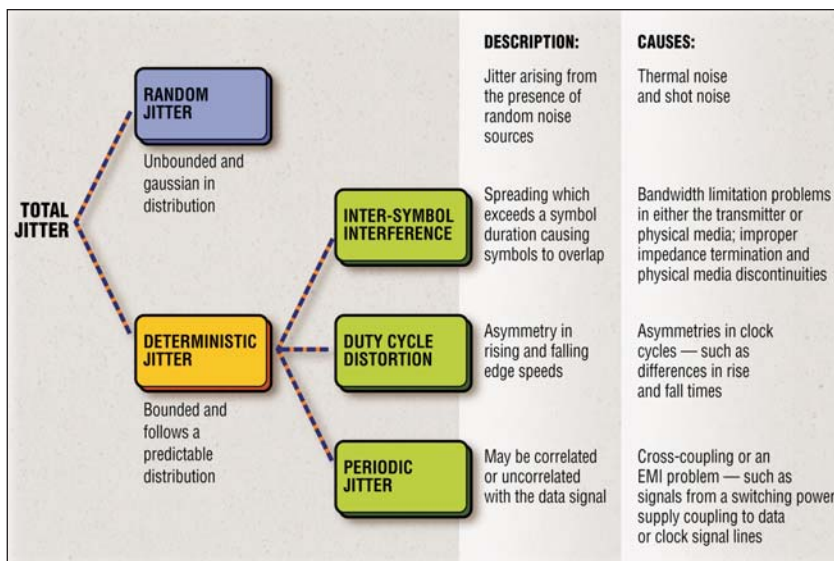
TOTAL JITTER

RANDOM JITTER

Unbounded and gaussian in distribution

DETERMINISTIC JITTER

Bounded and follows a predictable distribution

INTER-SYMBOL INTERFERENCE

DUTY CYCLE DISTORTION

PERIODIC JITTER

DESCRIPTION:

Jitter arising from the presence of random noise sources

Spreading which exceeds a symbol duration causing symbols to overlap

Asymmetry in rising and falling edge speeds

May be correlated or uncorrelated with the data signal

CAUSES:

Thermal noise and shot noise

Bandwidth limitation problems in either the transmitter or physical media; improper impedance termination and physical media discontinuities

Asymmetries in clock cycles — such as differences in rise and fall times

Cross-coupling or an EMI problem — such as signals from a switching power supply coupling to data or clock signal lines